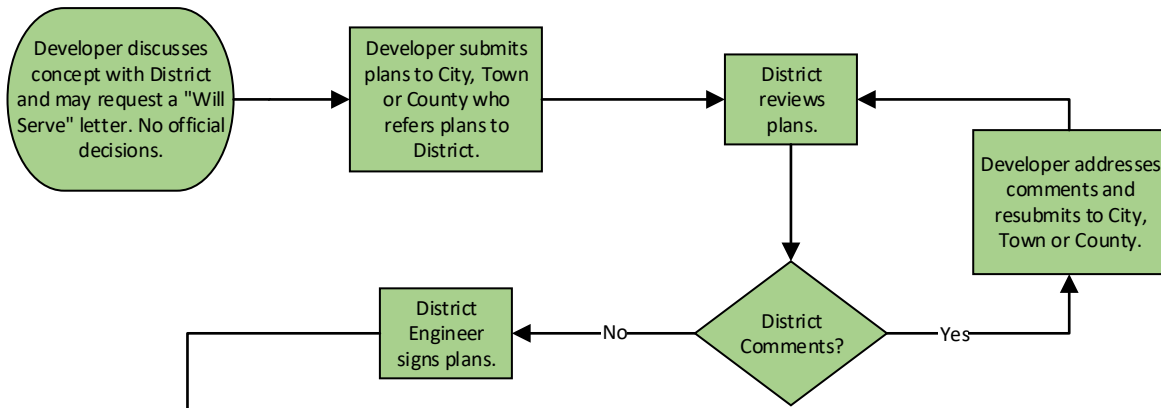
Developer discusses concept with District and may request a "Will Serve" letter. No official decisions.

Developer submits plans to City, Town or County who refers plans to District.

District reviews plans.

Developer addresses comments and resubmits to City, Town or County.

District Comments?

Yes

No

District Engineer signs plans.